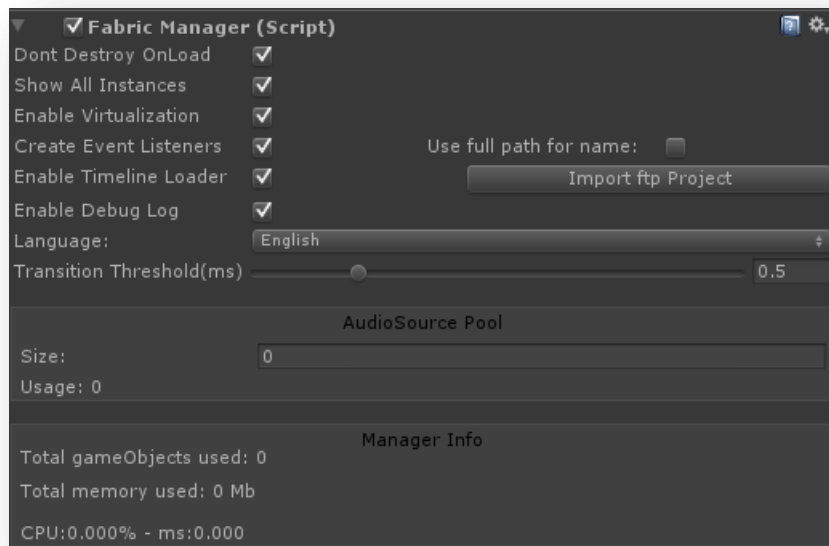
Fabric Manager (Script)

Dont Destroy OnLoad
Show All Instances
Enable Virtualization
Create Event Listeners
Use full path for name:
Enable Timeline Loader
Import ftp Project
Enable Debug Log
Language: English
Transition Threshold(ms) 0.5

AudioSource Pool
Size: 0
Usage: 0

Manager Info
Total gameObjects used: 0
Total memory used: 0 Mb
CPU:0.000% - ms:0.000